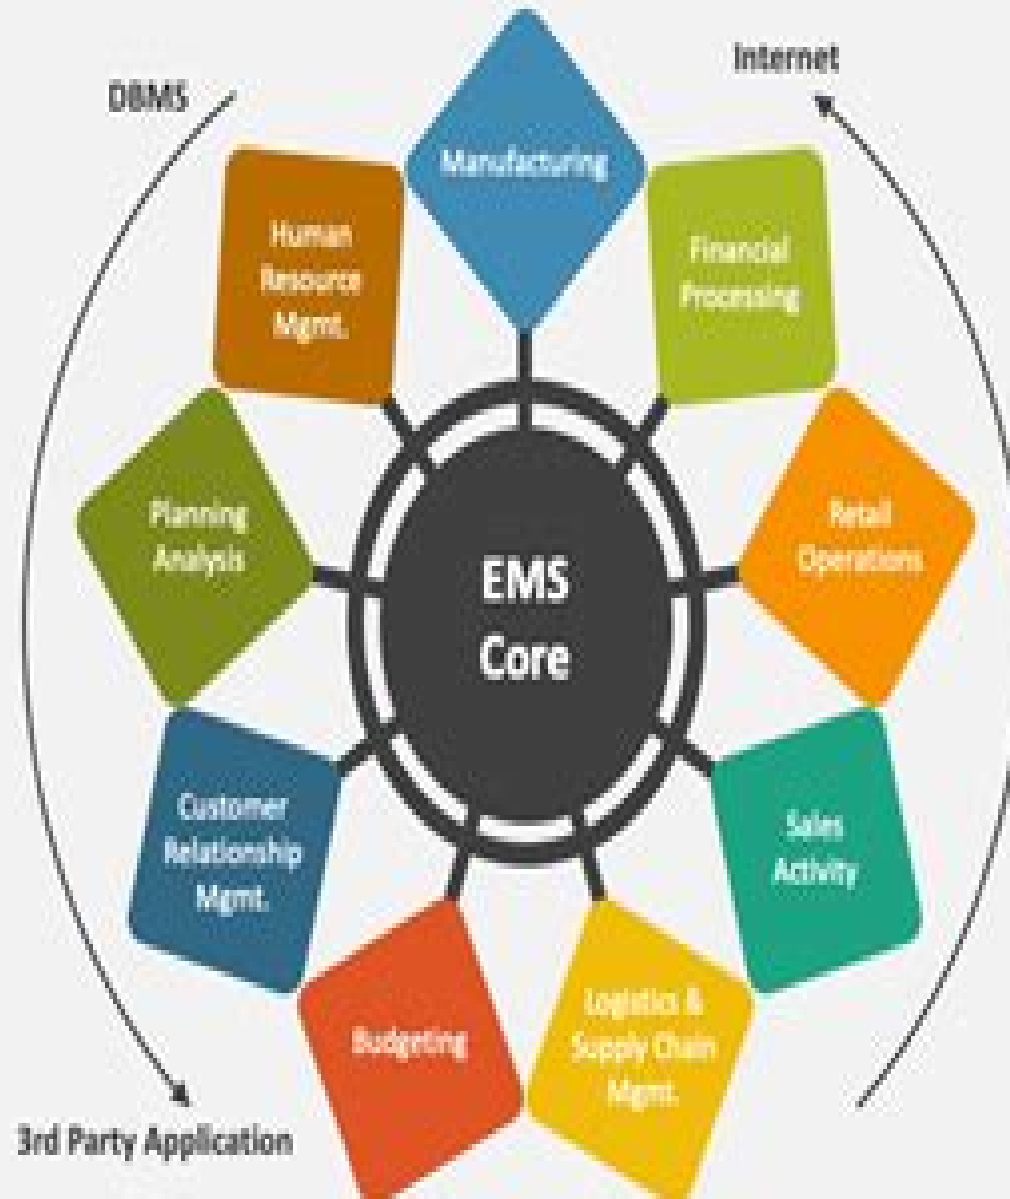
DBMS

Internet

Manufacturing

Human Resource Mgmt.

Financial Processing

Planning Analysis

EMS Core

Retail Operations

Customer Relationship Mgmt.

Sales Activity

Budgeting

Logistics & Supply Chain Mgmt.

3rd Party Application